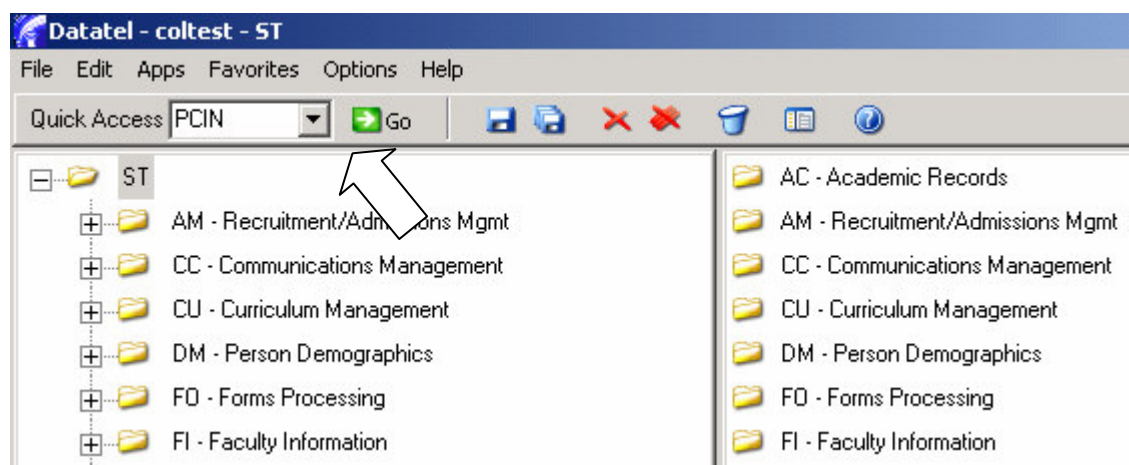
Datatel - coltest - ST

File Edit Apps Favorites Options Help

Quick Access PCIN Go

ST
AM - Recruitment/Admissions Mgmt
CC - Communications Management
CU - Curriculum Management
DM - Person Demographics
FO - Forms Processing
FI - Faculty Information

AC - Academic Records
AM - Recruitment/Admissions Mgmt
CC - Communications Management
CU - Curriculum Management
DM - Person Demographics
FO - Forms Processing
FI - Faculty Information